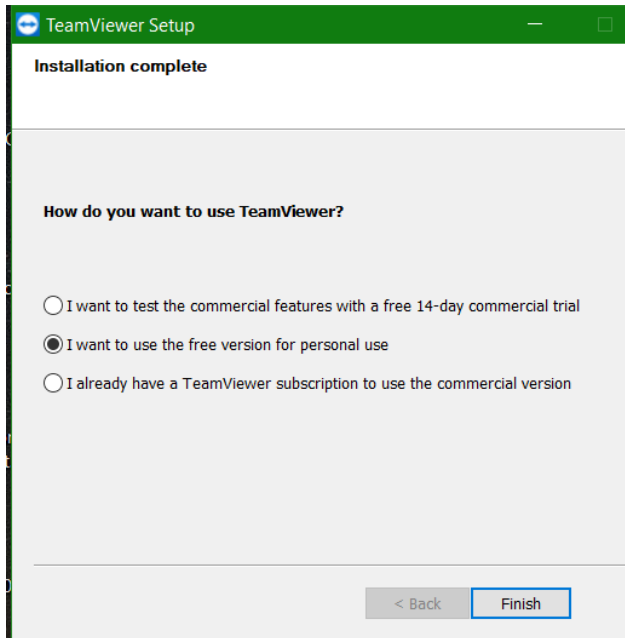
TeamViewer Setup

Installation complete

How do you want to use TeamViewer?

I want to test the commercial features with a free 14-day commercial trial

I want to use the free version for personal use

I already have a TeamViewer subscription to use the commercial version

< Back

Finish